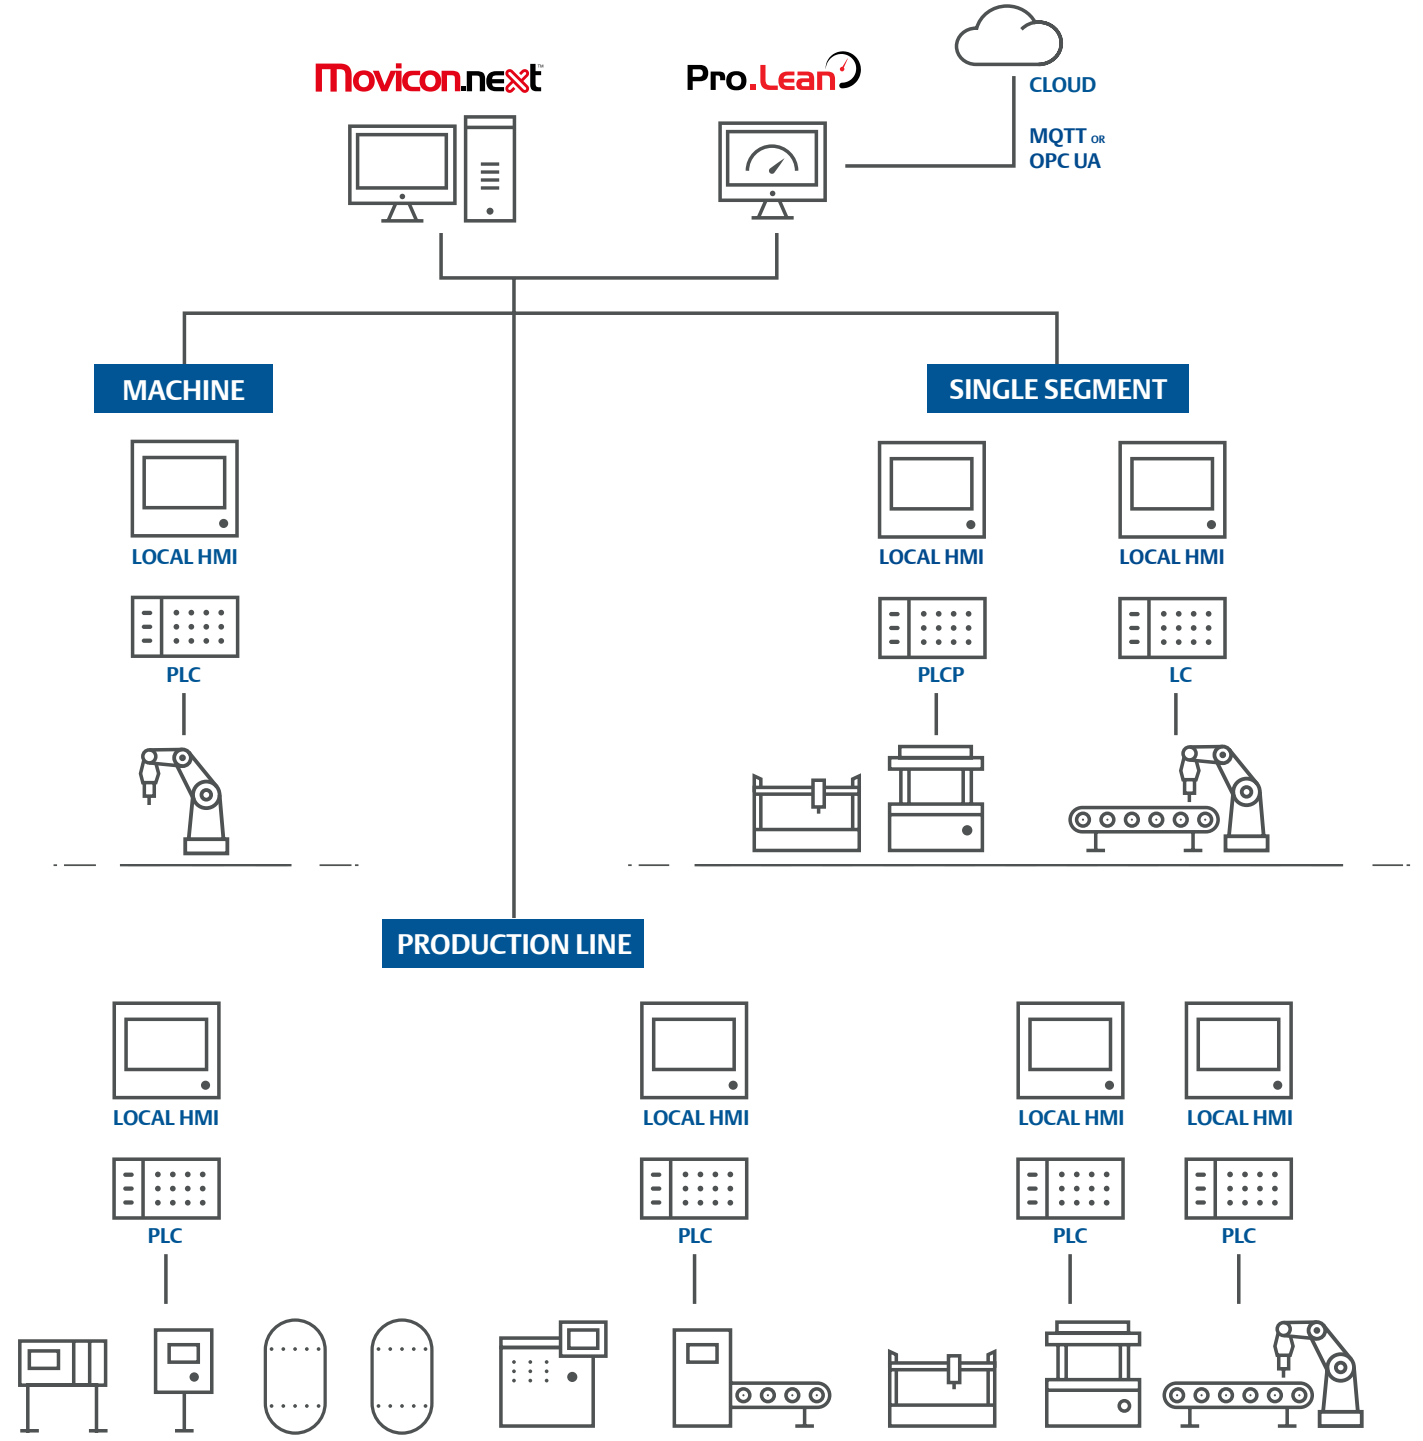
Movicon.next™

Pro.Lean

CLOUD

MQTT OR OPC UA

MACHINE

LOCAL HMI

PLC

SINGLE SEGMENT

LOCAL HMI

PLCP

LOCAL HMI

LC

PRODUCTION LINE

LOCAL HMI

PLC

LOCAL HMI

PLC

LOCAL HMI

PLC

LOCAL HMI

PLC